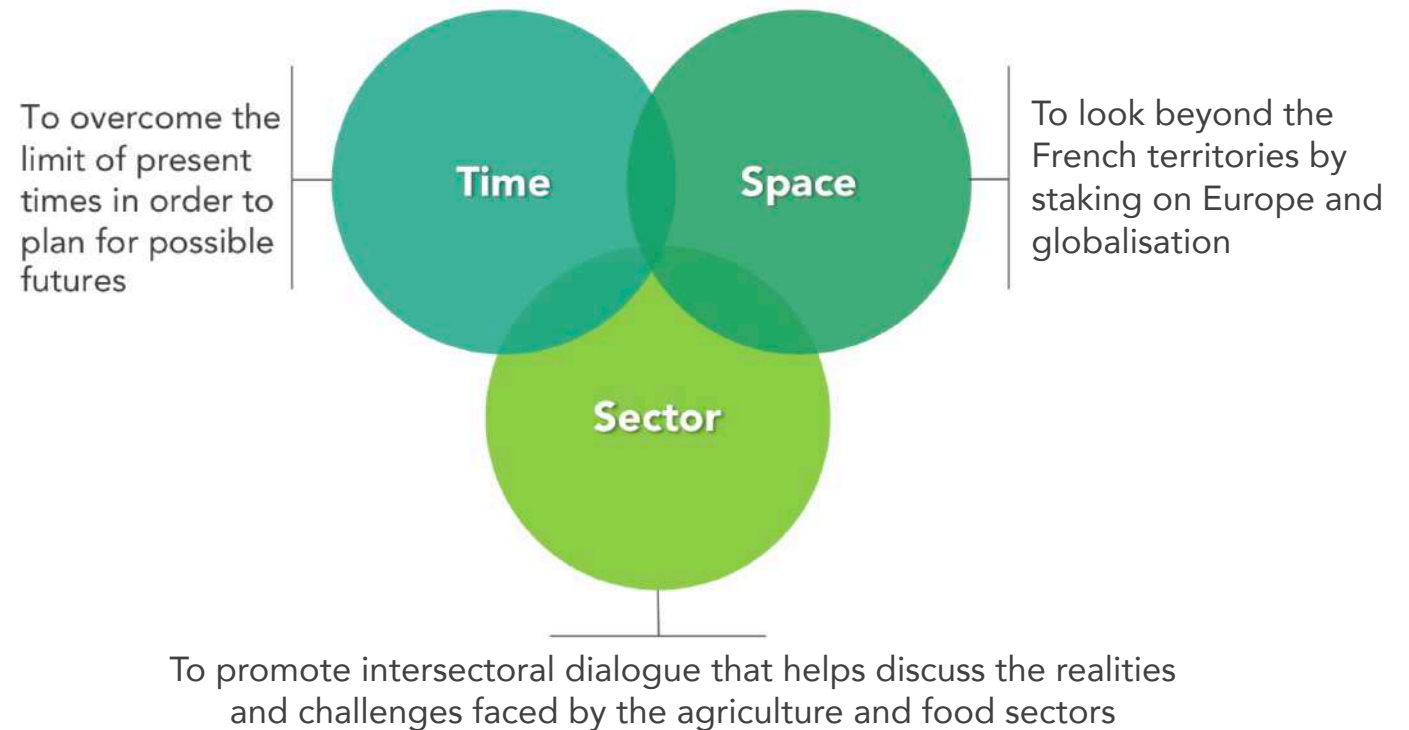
To overcome the limit of present times in order to plan for possible futures

Time

Space

To look beyond the French territories by staking on Europe and globalisation

Sector

To promote intersectoral dialogue that helps discuss the realities and challenges faced by the agriculture and food sectors